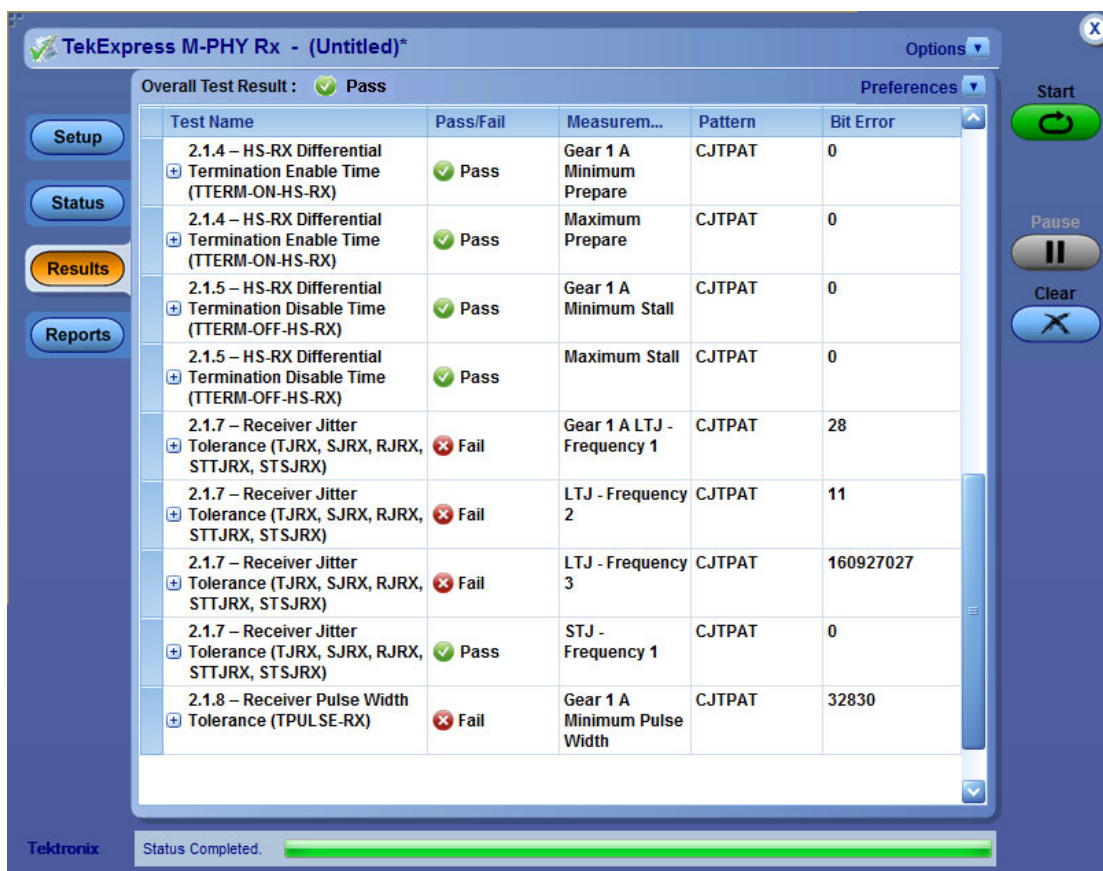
TekExpress M-PHY Rx - (Untitled)*

Options

X

Overall Test Result : Pass

Preferences

Start

Setup

Status

Results

Reports

Pause

Clear

| Test Name | Pass/Fail | Measurem... | Pattern | Bit Error |
|---|---|---|---|---|
| 2.1.4 – HS-RX Differential Termination Enable Time (TTERM-ON-HS-RX) | Pass | Gear 1 A Minimum Prepare | CJTPAT | 0 |
| 2.1.4 – HS-RX Differential Termination Enable Time (TTERM-ON-HS-RX) | Pass | Maximum Prepare | CJTPAT | 0 |
| 2.1.5 – HS-RX Differential Termination Disable Time (TTERM-OFF-HS-RX) | Pass | Gear 1 A Minimum Stall | CJTPAT | 0 |
| 2.1.5 – HS-RX Differential Termination Disable Time (TTERM-OFF-HS-RX) | Pass | Maximum Stall | CJTPAT | 0 |
| 2.1.7 – Receiver Jitter Tolerance (TJRX, SJRX, RJRX, STTJRX, STSJRX) | Fail | Gear 1 A LTJ - Frequency 1 | CJTPAT | 28 |
| 2.1.7 – Receiver Jitter Tolerance (TJRX, SJRX, RJRX, STTJRX, STSJRX) | Fail | LTJ - Frequency 2 | CJTPAT | 11 |
| 2.1.7 – Receiver Jitter Tolerance (TJRX, SJRX, RJRX, STTJRX, STSJRX) | Fail | LTJ - Frequency 3 | CJTPAT | 160927027 |
| 2.1.7 – Receiver Jitter Tolerance (TJRX, SJRX, RJRX, STTJRX, STSJRX) | Pass | STJ - Frequency 1 | CJTPAT | 0 |
| 2.1.8 – Receiver Pulse Width Tolerance (TPULSE-RX) | Fail | Gear 1 A Minimum Pulse Width | CJTPAT | 32830 |

Tektronix

Status Completed.